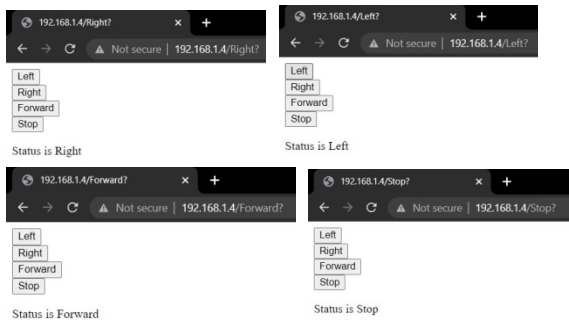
192.168.1.4/Right? × +

Not secure | 192.168.1.4/Right?

Left
Right
Forward
Stop

Status is Right

192.168.1.4/Left? × +

Not secure | 192.168.1.4/Left?

Left
Right
Forward
Stop

Status is Left

192.168.1.4/Forward? × +

Not secure | 192.168.1.4/Forward?

Left
Right
Forward
Stop

Status is Forward

192.168.1.4/Stop? × +

Not secure | 192.168.1.4/Stop?

Left
Right
Forward
Stop

Status is Stop